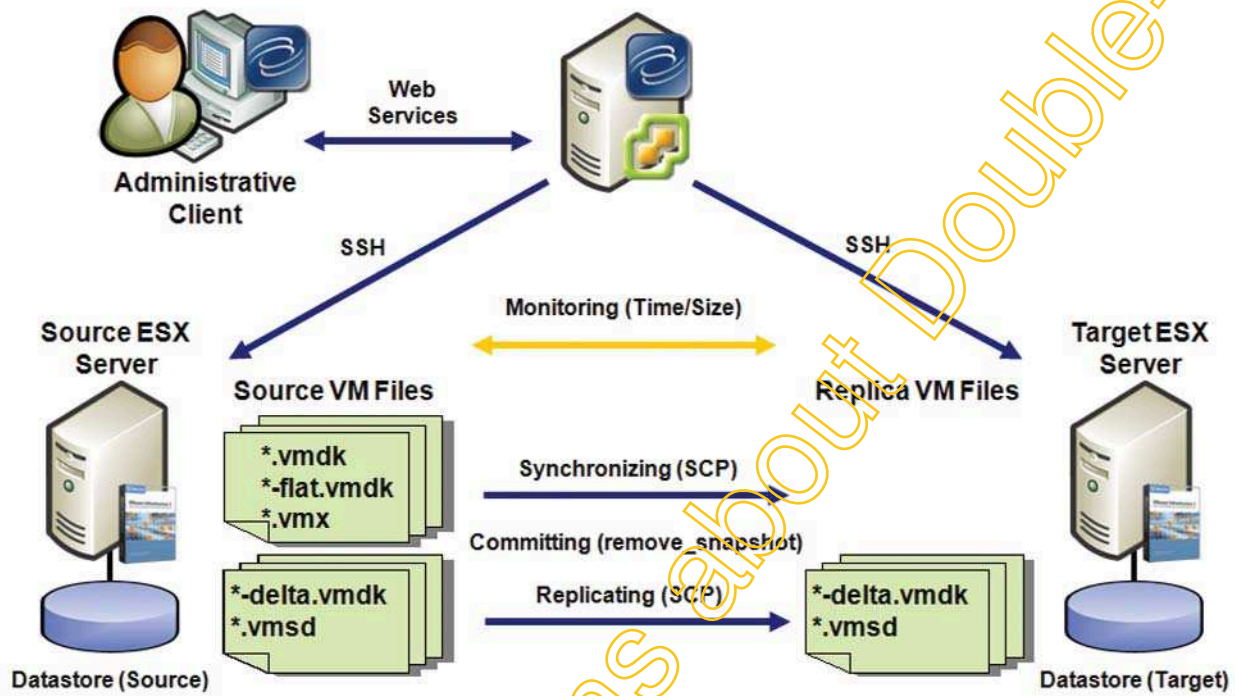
Web Services

Administrative Client

SSH

SSH

Monitoring (Time/Size)

Source ESX Server

Source VM Files

Replica VM Files

Target ESX Server

*.vmdk
*-flat.vmdk
*.vmx

Synchronizing (SCP)

Committing (remove_snapshot)

*-delta.vmdk
*.vmsd

Replicating (SCP)

*-delta.vmdk
*.vmsd

Datastore (Source)

Datastore (Target)

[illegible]s about Double-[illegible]